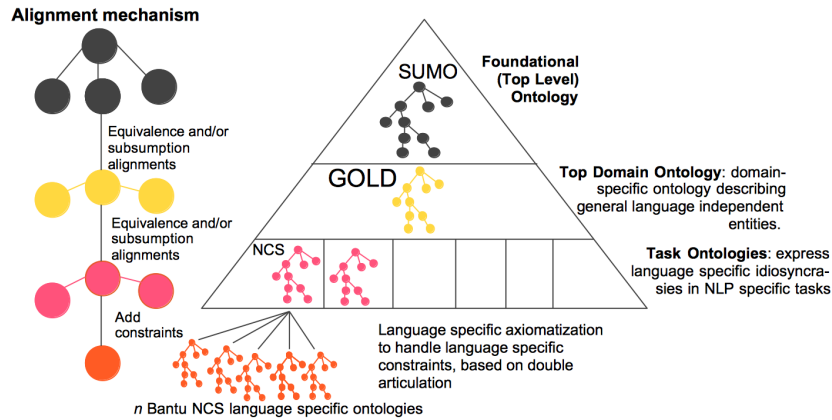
Alignment mechanism

Equivalence and/or subsumption alignments

Equivalence and/or subsumption alignments

Add constraints

SUMO

Foundational (Top Level) Ontology

GOLD

Top Domain Ontology: domain-specific ontology describing general language independent entities.

NCS

Task Ontologies: express language specific idiosyncrasies in NLP specific tasks

Language specific axiomatization to handle language specific constraints, based on double articulation

$n$ Bantu NCS language specific ontologies